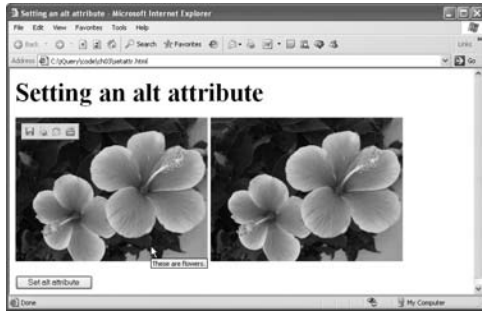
Setting an alt attribute - Microsoft Internet Explorer

File Edit View Favorites Tools Help

Back Search Favorites

Links

Address C:\jQuery\code\ch03\setattr.html

Go

Setting an alt attribute

These are flowers.

Set alt attribute

Done

My Computer